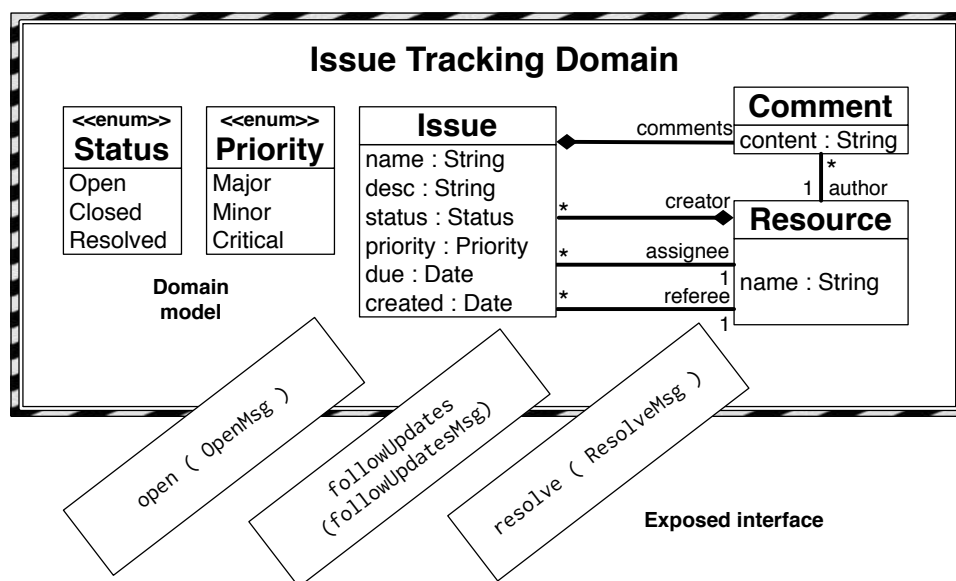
Issue Tracking Domain

<<enum>>
Status
Open
Closed
Resolved

<<enum>>
Priority
Major
Minor
Critical

Issue
name : String
desc : String
status : Status
priority : Priority
due : Date
created : Date

comments

Comment
content : String

*
1 author

*
creator

Resource
name : String

*
assignee
1

*
referee
1

Domain model

open ( OpenMsg )

followUpdates (followUpdatesMsg)

resolve ( ResolveMsg )

Exposed interface